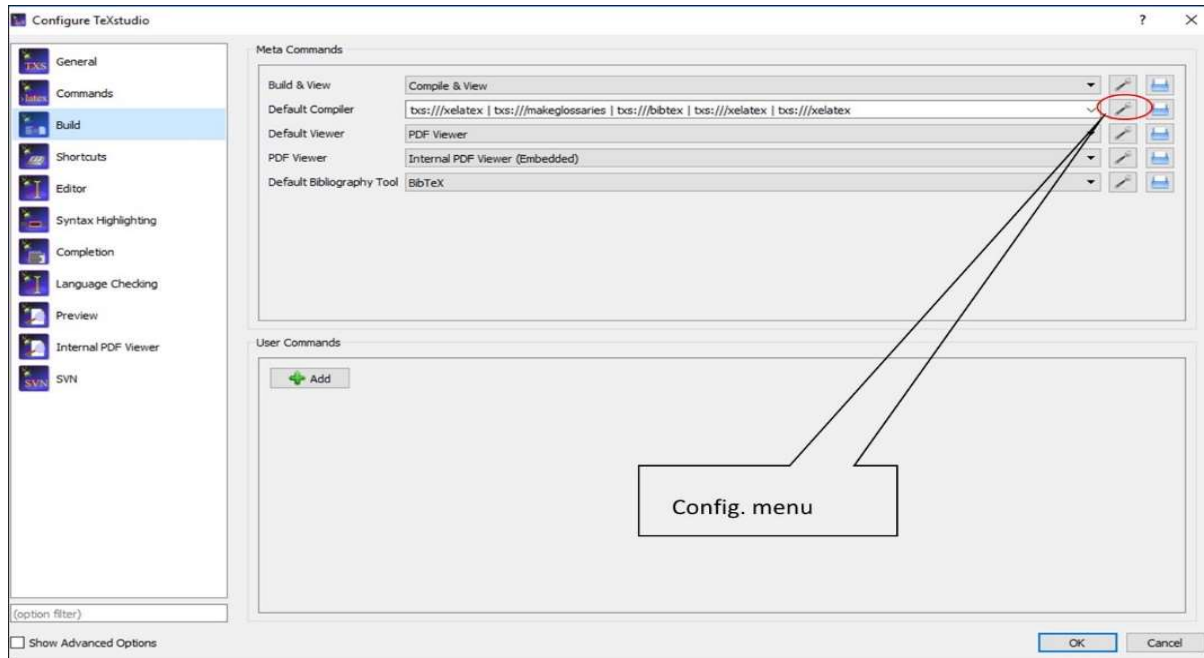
Configure TeXstudio

?

General
Commands
Build
Shortcuts
Editor
Syntax Highlighting
Completion
Language Checking
Preview
Internal PDF Viewer
SVN

(option filter)

Show Advanced Options

Meta Commands

Build & View | Compile & View
Default Compiler | txs:///xelatex | txs:///makeglossaries | txs:///bibtex | txs:///xelatex | txs:///xelatex
Default Viewer | PDF Viewer
PDF Viewer | Internal PDF Viewer (Embedded)
Default Bibliography Tool | BibTeX

User Commands

Add

Config. menu

OK
Cancel